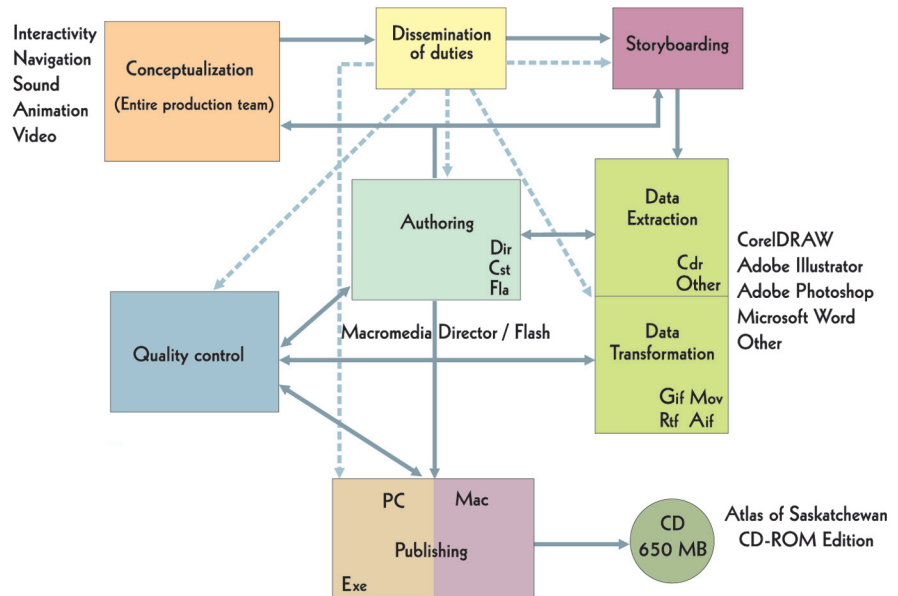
Interactivity
Navigation
Sound
Animation
Video

Conceptualization
(Entire production team)

Dissemination of duties

Storyboarding

Authoring
Dir
Cst
Fla

Data Extraction
Cdr
Other

CorelDRAW
Adobe Illustrator
Adobe Photoshop
Microsoft Word
Other

Quality control

Macromedia Director / Flash

Data Transformation
Gif Mov
Rtf Aif

PC
Mac
Publishing
Exe

CD
650 MB

Atlas of Saskatchewan
CD-ROM Edition